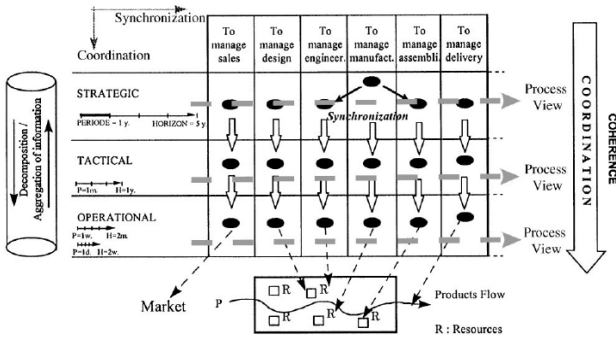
Synchronization

Coordination

| To manage sales | To manage design | To manage engineer. | To manage manufact. | To manage assembli. | To manage delivery |
|---|---|---|---|---|---|

STRATEGIC

PERIODE = 1 y. HORIZON = 5 y.

Synchronization

TACTICAL

P=1m. H=1y.

OPERATIONAL

P=1w. H=2m.

P=1d. H=2w.

Process View

Process View

Process View

COORDINATION

COHERENCE

Decomposition / Aggregation of information

Market

P

R

R

R

R

R

Products Flow

R : Resources